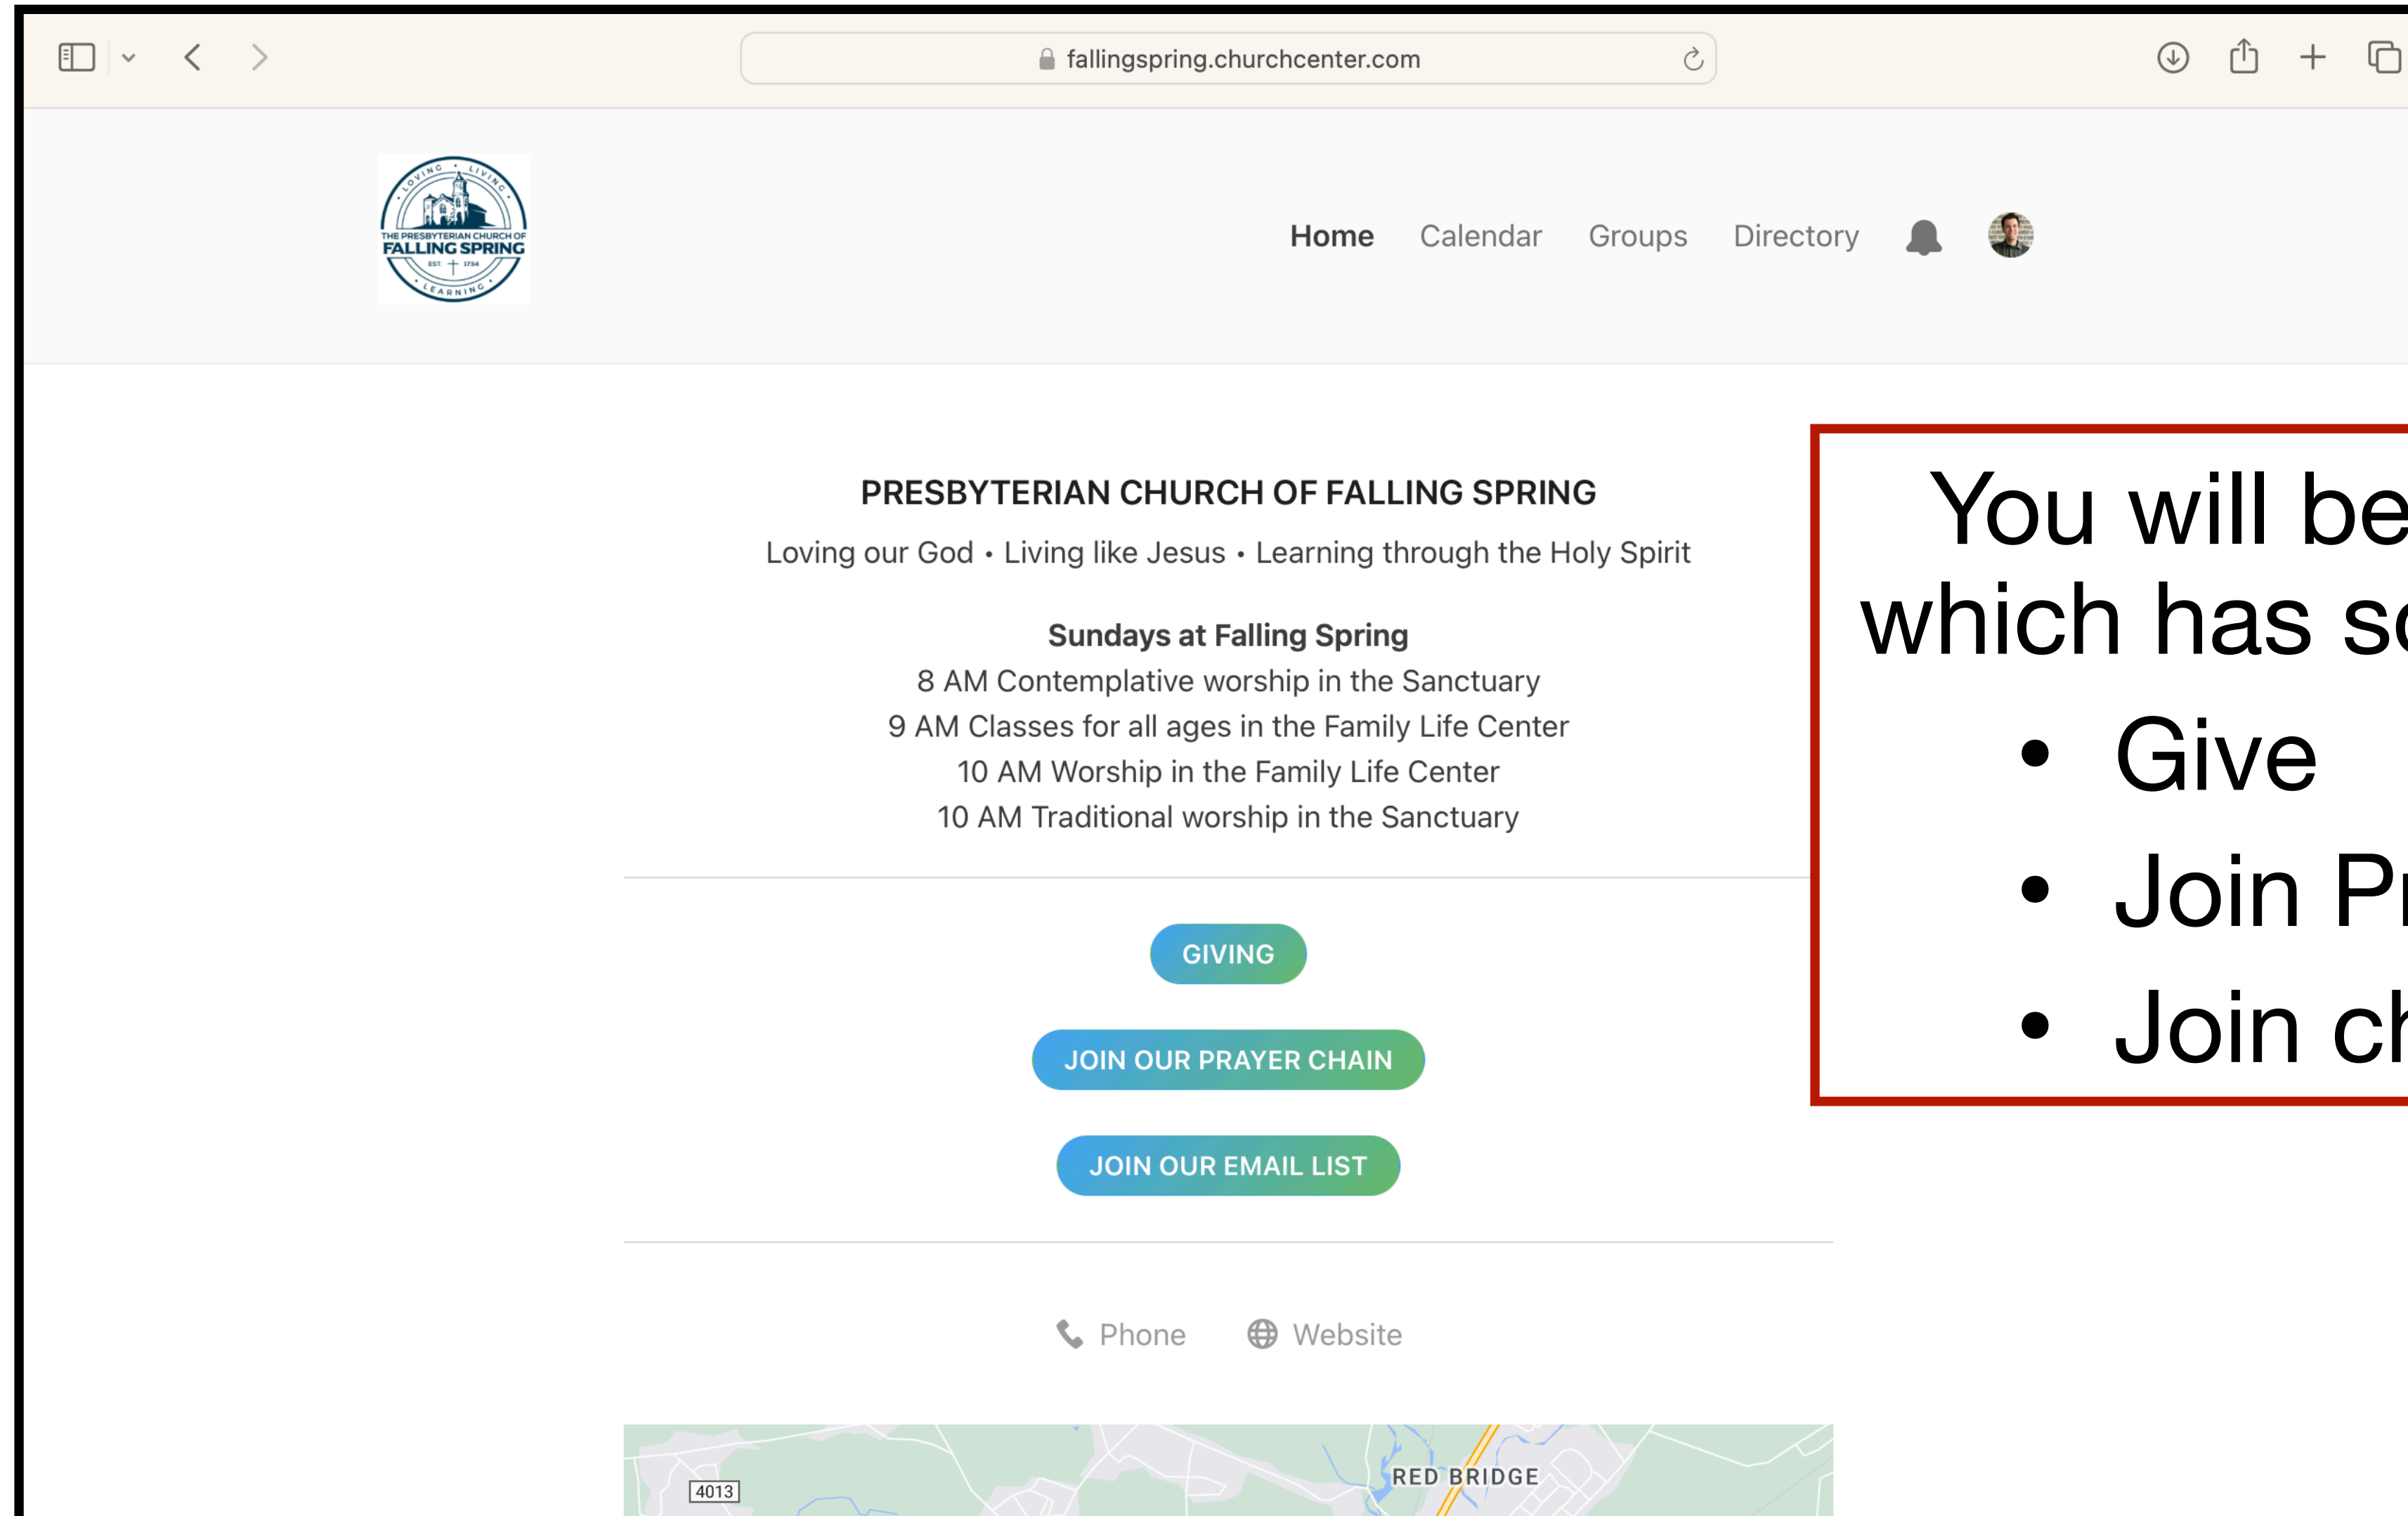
fallingspring.churchcenter.com

LOVING LIVING
THE PRESBYTERIAN CHURCH OF
FALLING SPRING
EST. 1734
LEARNING

Home Calendar Groups Directory

PRESBYTERIAN CHURCH OF FALLING SPRING

Loving our God • Living like Jesus • Learning through the Holy Spirit

**Sundays at Falling Spring**
8 AM Contemplative worship in the Sanctuary
9 AM Classes for all ages in the Family Life Center
10 AM Worship in the Family Life Center
10 AM Traditional worship in the Sanctuary

GIVING

JOIN OUR PRAYER CHAIN

JOIN OUR EMAIL LIST

Phone Website

4013
RED BRIDGE

You will be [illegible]
which has s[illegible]
• Give
• Join P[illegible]
• Join ch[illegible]